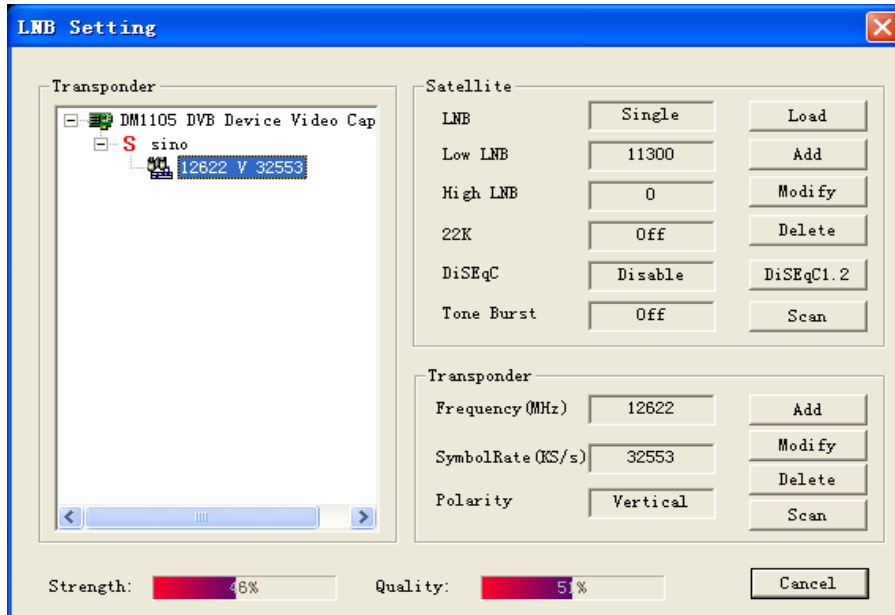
LNB Setting

Transponder

DM1105 DVB Device Video Cap
S sino
12622 V 32553

Satellite

LNB
Single
Load

Low LNB
11300
Add

High LNB
0
Modify

22K
Off
Delete

DiSEqC
Disable
DiSEqC1.2

Tone Burst
Off
Scan

Transponder

Frequency(MHz)
12622
Add

SymbolRate(KS/s)
32553
Modify

Delete

Polarity
Vertical
Scan

Strength: 46%
Quality: 51%
Cancel